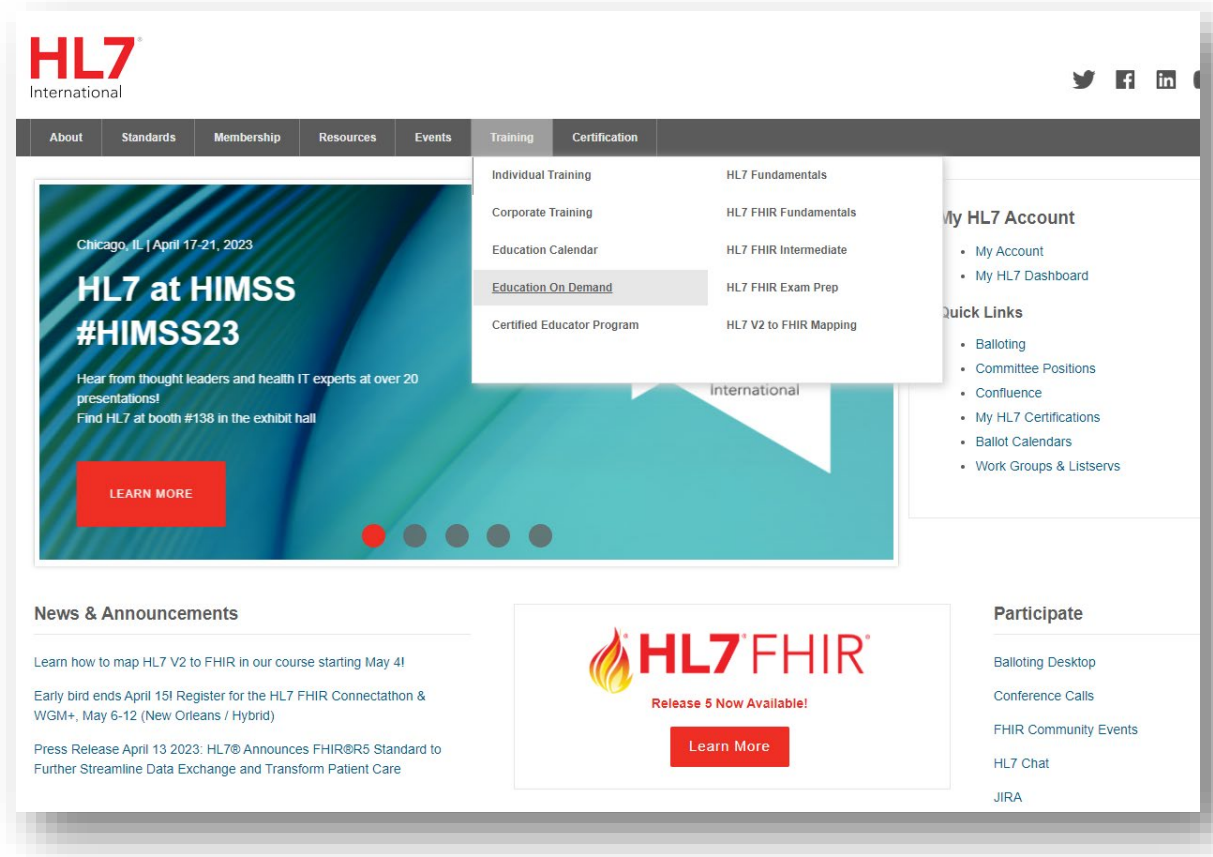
HL7® International

About | Standards | Membership | Resources | Events | Training | Certification

Individual Training
Corporate Training
Education Calendar
Education On Demand
Certified Educator Program

HL7 Fundamentals
HL7 FHIR Fundamentals
HL7 FHIR Intermediate
HL7 FHIR Exam Prep
HL7 V2 to FHIR Mapping

Chicago, IL | April 17-21, 2023

HL7 at HIMSS #HIMSS23

Hear from thought leaders and health IT experts at over 20 presentations!
Find HL7 at booth #138 in the exhibit hall

LEARN MORE

International

My HL7 Account
• My Account
• My HL7 Dashboard

Quick Links
• Balloting
• Committee Positions
• Confluence
• My HL7 Certifications
• Ballot Calendars
• Work Groups & Listservs

News & Announcements

Learn how to map HL7 V2 to FHIR in our course starting May 4!

Early bird ends April 15! Register for the HL7 FHIR Connectathon & WGM+, May 6-12 (New Orleans / Hybrid)

Press Release April 13 2023: HL7® Announces FHIR®R5 Standard to Further Streamline Data Exchange and Transform Patient Care

HL7® FHIR®
Release 5 Now Available!
Learn More

Participate
Balloting Desktop
Conference Calls
FHIR Community Events
HL7 Chat
JIRA